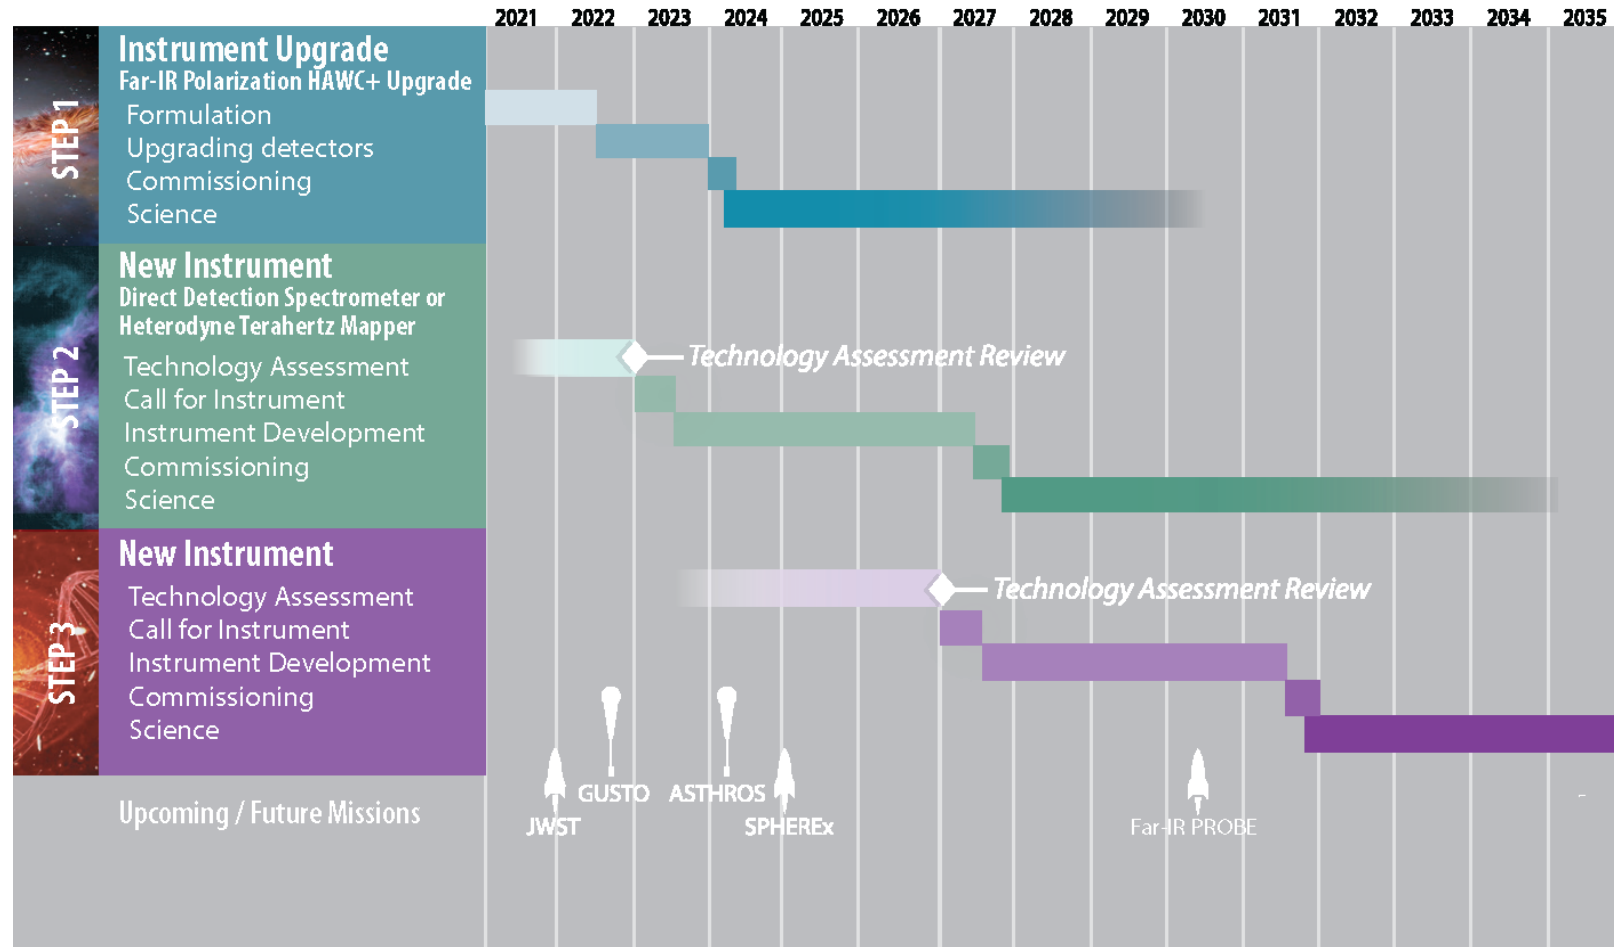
2021 2022 2023 2024 2025 2026 2027 2028 2029 2030 2031 2032 2033 2034 2035

STEP 1

Instrument Upgrade
Far-IR Polarization HAWC+ Upgrade
Formulation
Upgrading detectors
Commissioning
Science

STEP 2

New Instrument
Direct Detection Spectrometer or Heterodyne Terahertz Mapper
Technology Assessment
Call for Instrument
Instrument Development
Commissioning
Science

Technology Assessment Review

STEP 3

New Instrument
Technology Assessment
Call for Instrument
Instrument Development
Commissioning
Science

Technology Assessment Review

Upcoming / Future Missions

JWST
GUSTO
ASTHROS
SPHEREx
Far-IR PROBE